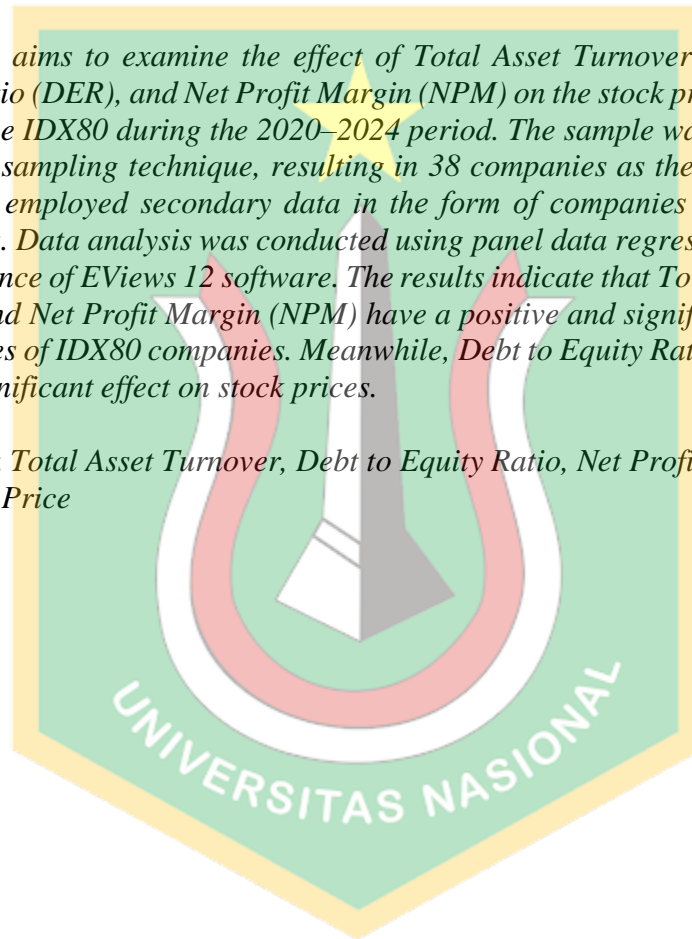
aims to examine the effect of Total Asset Turnover io (DER), and Net Profit Margin (NPM) on the stock pr e IDX80 during the 2020–2024 period. The sample wa sampling technique, resulting in 38 companies as the employed secondary data in the form of companies . Data analysis was conducted using panel data regres nce of EViews 12 software. The results indicate that To nd Net Profit Margin (NPM) have a positive and signif es of IDX80 companies. Meanwhile, Debt to Equity Rat nificant effect on stock prices.

: Total Asset Turnover, Debt to Equity Ratio, Net Profi Price

UNIVERSITAS NASIONAL